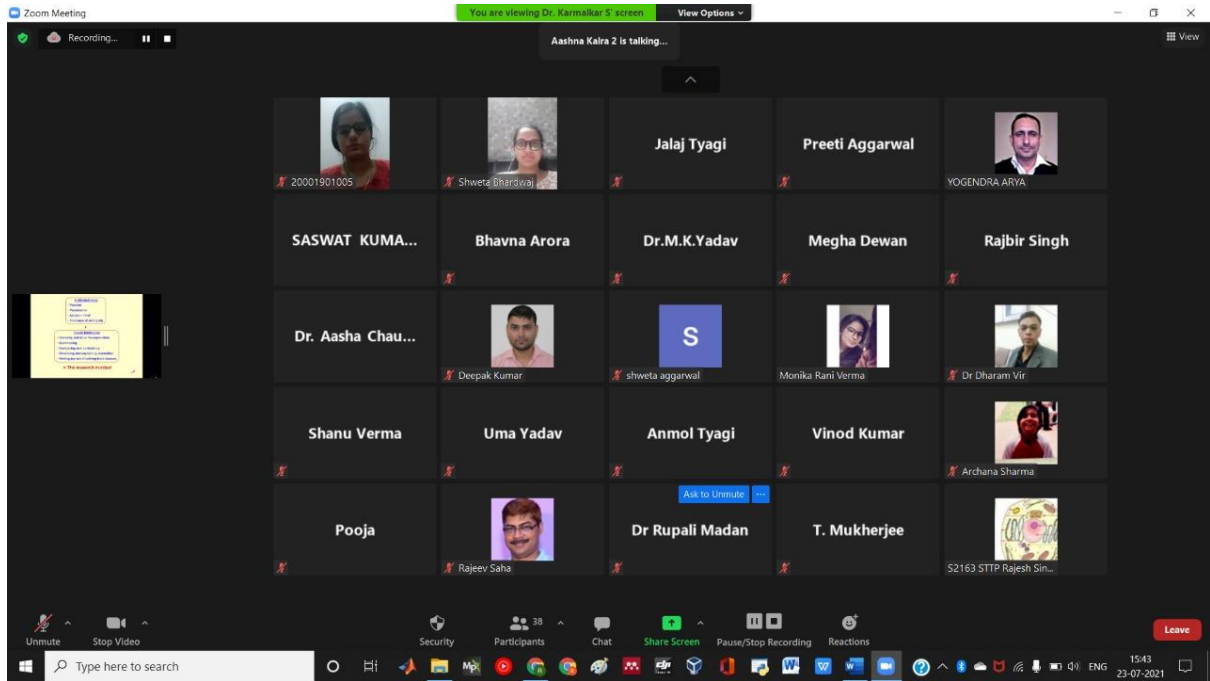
Zoom Meeting

You are viewing Dr. Karmalkar S' screen

View Options

Recording...

Aashna Kalra 2 is talking...

View

20001901005

Shweta Bhardwaj

Jalaj Tyagi

Preeti Aggarwal

YOGENDRA ARYA

SASWAT KUMA...

Bhavna Arora

Dr.M.K.Yadav

Megha Dewan

Rajbir Singh

Dr. Aasha Chau...

Deepak Kumar

S

shweta aggarwal

Monika Rani Verma

Dr Dharam Vir

Shanu Verma

Uma Yadav

Anmol Tyagi

Vinod Kumar

Archana Sharma

Pooja

Rajeev Saha

Ask to Unmute

Dr Rupali Madan

T. Mukherjee

S2163 STTP Rajesh Sin...

Unmute

Stop Video

Security

38

Participants

Chat

Share Screen

Pause/Stop Recording

Reactions

Leave

Type here to search

ENG

15:43

23-07-2021